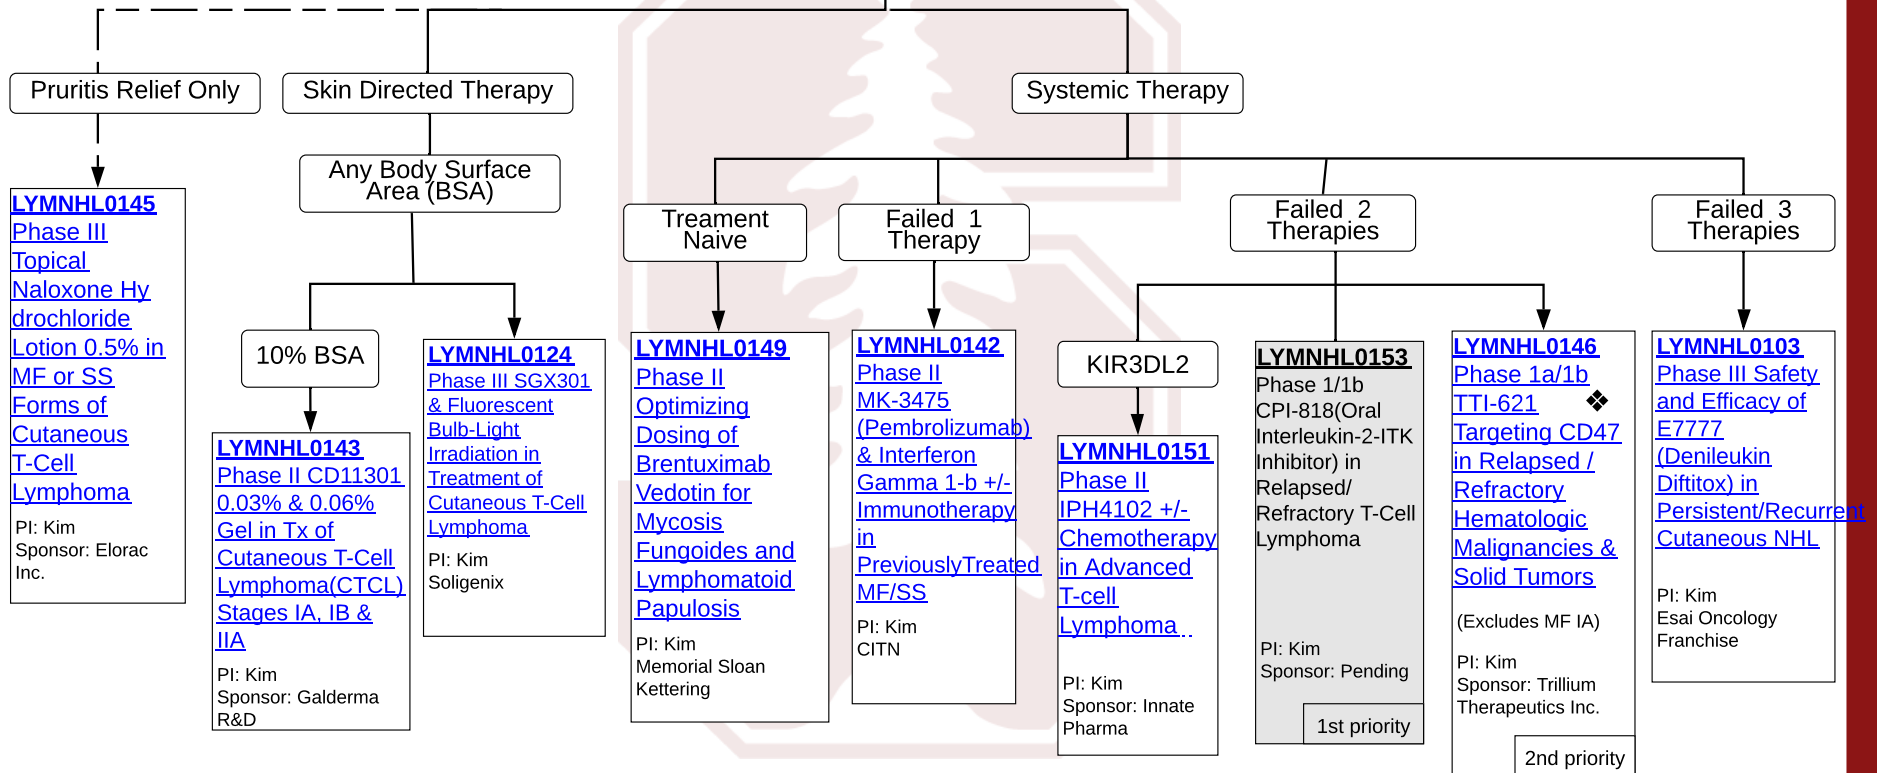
Pruritis Relief Only

Skin Directed Therapy

Systemic Therapy

LYMNHL0145
Phase III Topical Naloxone Hydrochloride Lotion 0.5% in MF or SS Forms of Cutaneous T-Cell Lymphoma

PI: Kim
Sponsor: Elorac Inc.

Any Body Surface Area (BSA)

10% BSA

LYMNHL0143
Phase II CD11301 0.03% & 0.06% Gel in Tx of Cutaneous T-Cell Lymphoma(CTCL) Stages IA, IB & IIA

PI: Kim
Sponsor: Galderma R&D

LYMNHL0124
Phase III SGX301 & Fluorescent Bulb-Light Irradiation in Treatment of Cutaneous T-Cell Lymphoma

PI: Kim
Soligenix

Treament Naive

LYMNHL0149
Phase II Optimizing Dosing of Brentuximab Vedotin for Mycosis Fungoides and Lymphomatoid Papulosis

PI: Kim
Memorial Sloan Kettering

Failed 1 Therapy

LYMNHL0142
Phase II MK-3475 (Pembrolizumab) & Interferon Gamma 1-b +/- Immunotherapy in PreviouslyTreated MF/SS

PI: Kim
CITN

Failed 2 Therapies

KIR3DL2

LYMNHL0151
Phase II IPH4102 +/- Chemotherapy in Advanced T-cell Lymphoma

PI: Kim
Sponsor: Innate Pharma

LYMNHL0153
Phase 1/1b CPI-818(Oral Interleukin-2-ITK Inhibitor) in Relapsed/ Refractory T-Cell Lymphoma

PI: Kim
Sponsor: Pending

1st priority

LYMNHL0146
Phase 1a/1b TTI-621 ❖ Targeting CD47 in Relapsed / Refractory Hematologic Malignancies & Solid Tumors

(Excludes MF IA)

PI: Kim
Sponsor: Trillium Therapeutics Inc.

2nd priority

Failed 3 Therapies

LYMNHL0103
Phase III Safety and Efficacy of E7777 (Denileukin Diftitox) in Persistent/Recurrent Cutaneous NHL

PI: Kim
Esai Oncology Franchise